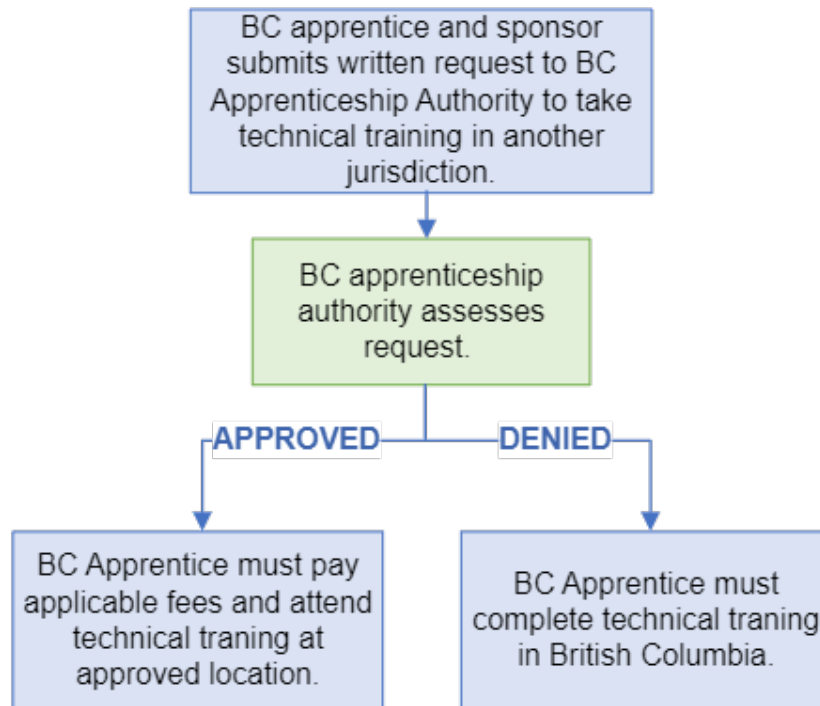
BC apprentice and sponsor submits written request to BC Apprenticeship Authority to take technical training in another jurisdiction.

BC apprenticeship authority assesses request.

APPROVED

DENIED

BC Apprentice must pay applicable fees and attend technical traning at approved location.

BC Apprentice must complete technical traning in British Columbia.